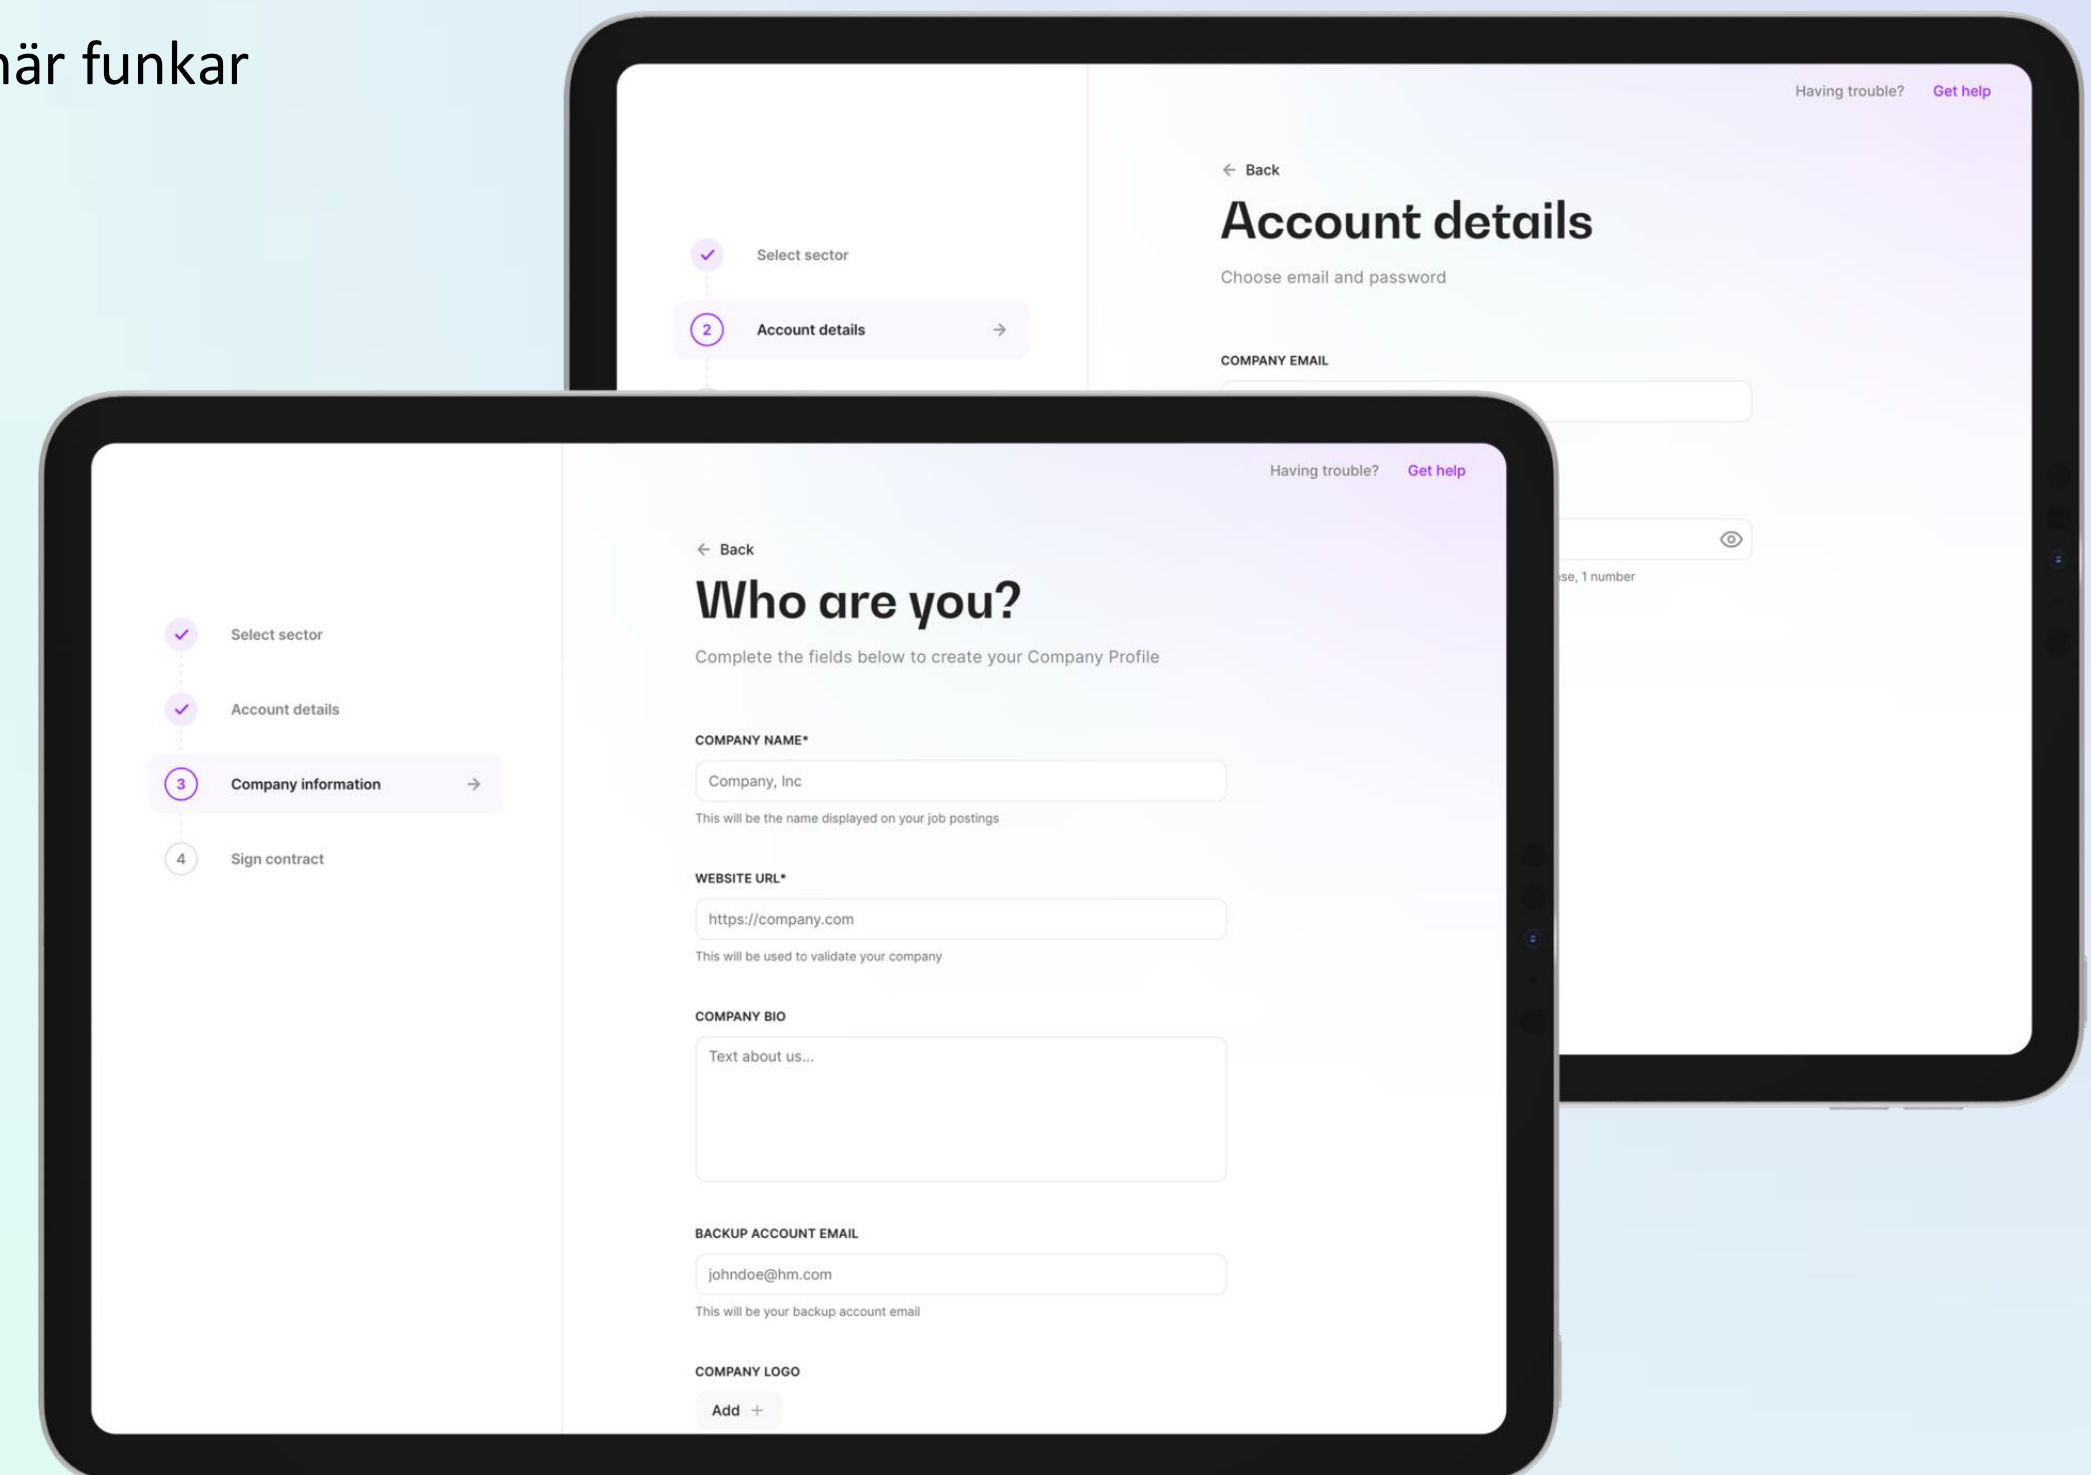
är funkar

Having trouble? Get help

Select sector

2 Account details

← Back

Account details

Choose email and password

COMPANY EMAIL

se, 1 number

Having trouble? Get help

Select sector

Account details

3 Company information

4 Sign contract

← Back

Who are you?

Complete the fields below to create your Company Profile

COMPANY NAME*

Company, Inc

This will be the name displayed on your job postings

WEBSITE URL*

https://company.com

This will be used to validate your company

COMPANY BIO

Text about us...

BACKUP ACCOUNT EMAIL

johndoe@hm.com

This will be your backup account email

COMPANY LOGO

Add +